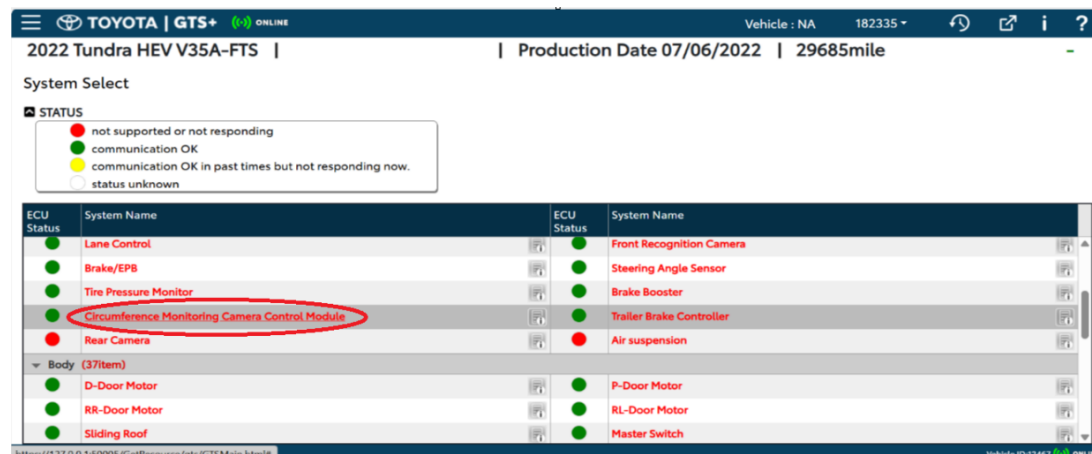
TOYOTA | GTS+ ONLINE Vehicle : NA 182335 i ?

2022 Tundra HEV V35A-FTS | | Production Date 07/06/2022 | 29685mile -

System Select

STATUS
not supported or not responding
communication OK
communication OK in past times but not responding now.
status unknown

| ECU Status | System Name | ECU Status | System Name |
|---|---|---|---|
| | Lane Control | | Front Recognition Camera |
| | Brake/EPB | | Steering Angle Sensor |
| | Tire Pressure Monitor | | Brake Booster |
| | Circumference Monitoring Camera Control Module | | Trailer Brake Controller |
| | Rear Camera | | Air suspension |
| Body (37item) | | | |
| | D-Door Motor | | P-Door Motor |
| | RR-Door Motor | | RL-Door Motor |
| | Sliding Roof | | Master Switch |

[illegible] Vehicle ID:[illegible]